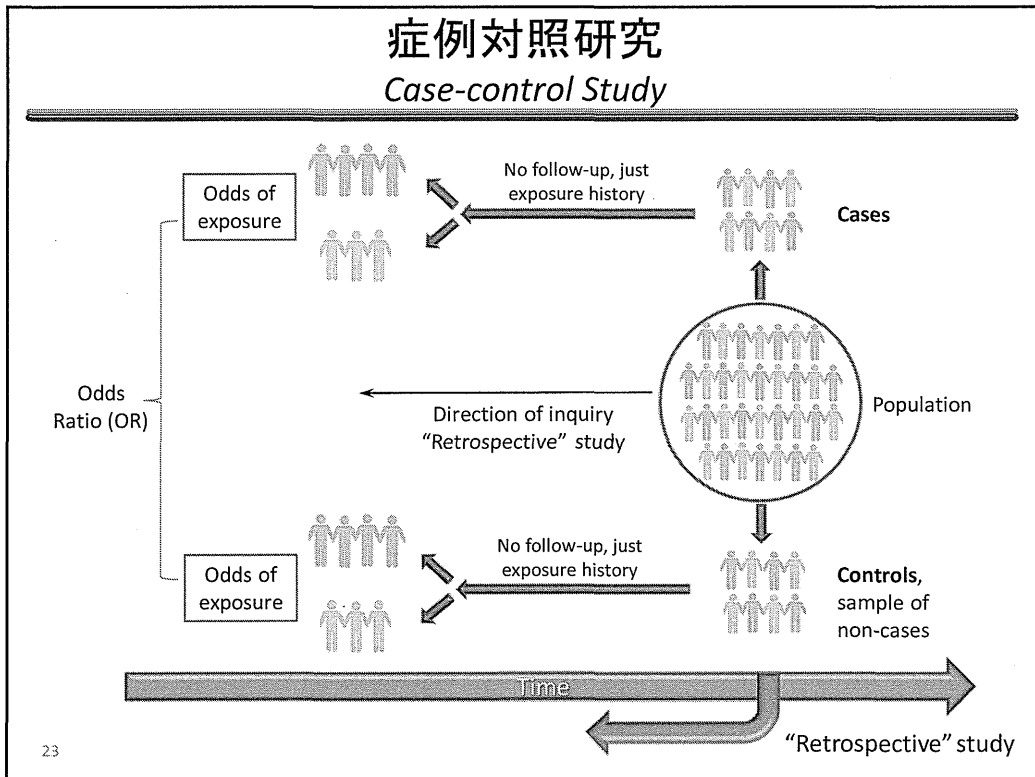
症例対照研究
*Case-control Study*

No follow-up, just exposure history

Odds of exposure

Cases

Odds Ratio (OR)

Direction of inquiry
"Retrospective" study

Population

No follow-up, just exposure history

Odds of exposure

**Controls**, sample of non-cases

Time

"Retrospective" study

23